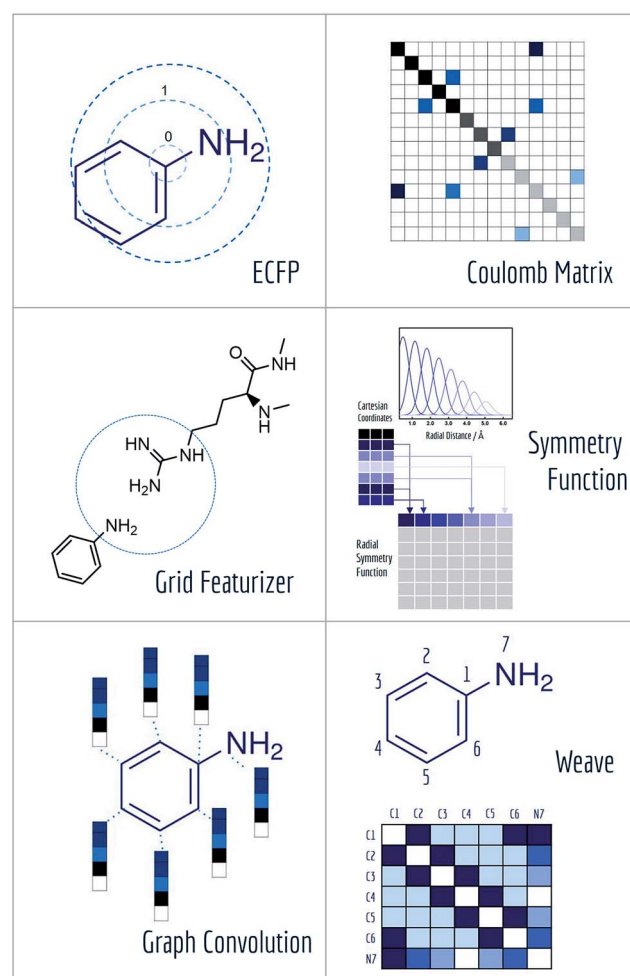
1
0
$NH_2$
ECFP

Coulomb Matrix

O
NH
N
H
HN
NH
$H_2N$
$NH_2$
Grid Featurizer

1.0 2.0 3.0 4.0 5.0 6.0
Radial Distance / Å
Cartesian Coordinates
Radial Symmetry Function
Symmetry Function

$NH_2$
Graph Convolution

7
2
1
$NH_2$
3
4
6
5
Weave

| | C1 | C2 | C3 | C4 | C5 | C6 | N7 |
|---|---|---|---|---|---|---|---|
| C1 | | | | | | | |
| C2 | | | | | | | |
| C3 | | | | | | | |
| C4 | | | | | | | |
| C5 | | | | | | | |
| C6 | | | | | | | |
| N7 | | | | | | | |